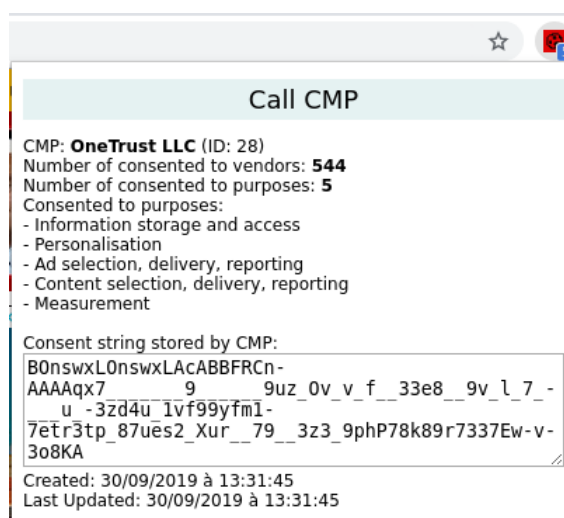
Call CMP

CMP: **OneTrust LLC** (ID: 28)
Number of consented to vendors: **544**
Number of consented to purposes: **5**
Consented to purposes:
- Information storage and access
- Personalisation
- Ad selection, delivery, reporting
- Content selection, delivery, reporting
- Measurement

Consent string stored by CMP:
BOnswxLOnswxLAcABBFRCn-AAAAqx7______9______9uz_0v_v_f__33e8__9v_l_7-___u_-3zd4u_1vf99yfm1-7etr3tp_87ues2_Xur__79__3z3_9phP78k89r7337Ew-v-3o8KA

Created: 30/09/2019 à 13:31:45
Last Updated: 30/09/2019 à 13:31:45